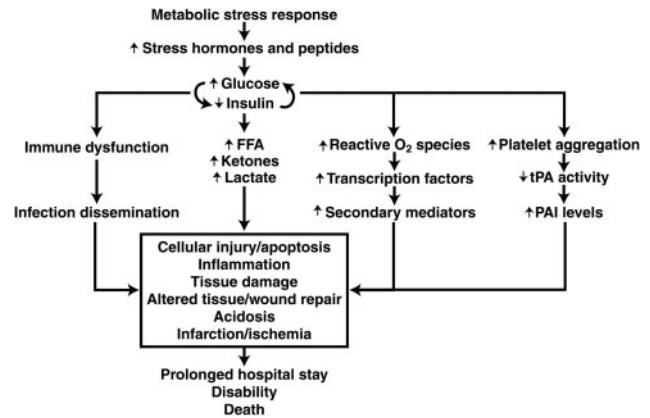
Metabolic stress response

↑ Stress hormones and peptides

↑ Glucose
↓ Insulin

Immune dysfunction

Infection dissemination

↑ FFA
↑ Ketones
↑ Lactate

↑ Reactive $O_2$ species

↑ Transcription factors

↑ Secondary mediators

↑ Platelet aggregation

↓ tPA activity

↑ PAI levels

Cellular injury/apoptosis
Inflammation
Tissue damage
Altered tissue/wound repair
Acidosis
Infarction/ischemia

Prolonged hospital stay
Disability
Death